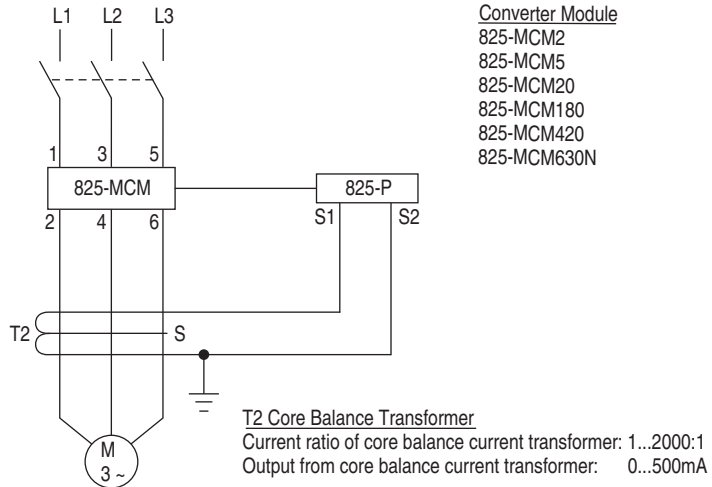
L1 L2 L3

Converter Module
825-MCM2
825-MCM5
825-MCM20
825-MCM180
825-MCM420
825-MCM630N

1 3 5

825-MCM

825-P

S1 S2

2 4 6

T2

S

T2 Core Balance Transformer
Current ratio of core balance current transformer: 1...2000:1
Output from core balance current transformer: 0...500mA

M
3 ~